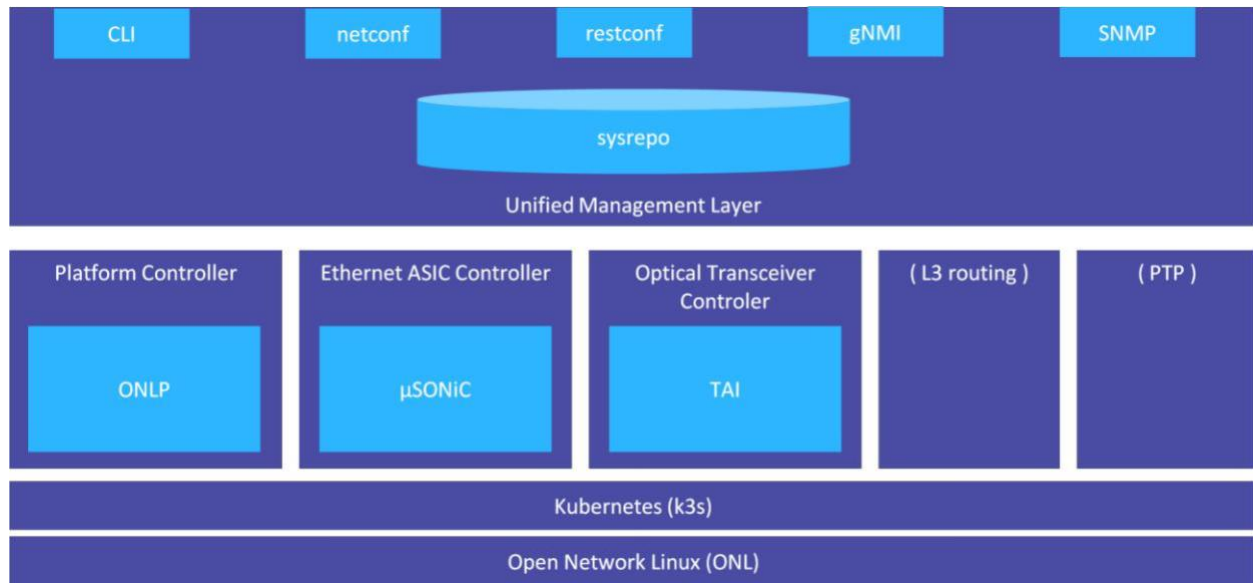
CLI

netconf

restconf

gNMI

SNMP

sysrepo

Unified Management Layer

Platform Controller

ONLP

Ethernet ASIC Controller

µSONiC

Optical Transceiver Controler

TAI

( L3 routing )

( PTP )

Kubernetes (k3s)

Open Network Linux (ONL)